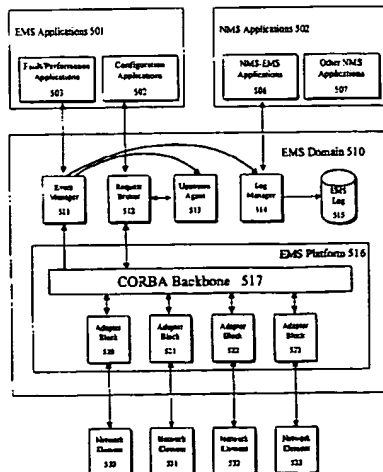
EMS Applications 501

Fault/Performance Applications 503

Configuration Applications 502

NMS Applications 502

NMS-EMS Applications 506

Other NMS Applications 507

EMS Domain 510

Event Manager 511

Request Broker 512

Upstream Agent 513

Log Manager 514

EMS Log 515

EMS Platform 516

CORBA Backbone 517

Adapter Block 520

Adapter Block 521

Adapter Block 522

Adapter Block 523

Network Element 530

Network Element 531

Network Element 532

Network Element 533